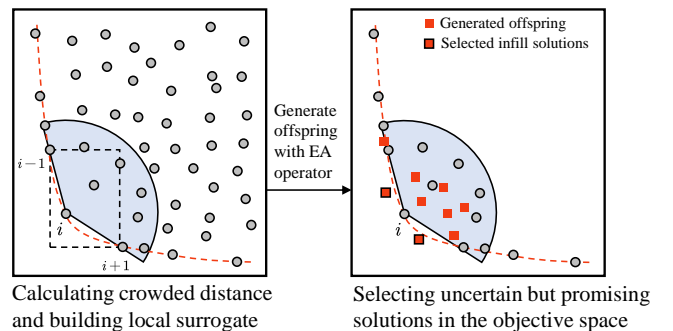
$i-1$

$i$

$i+1$

Generate offspring with EA operator

Generated offspring

Selected infill solutions

$i$

Calculating crowded distance and building local surrogate

Selecting uncertain but promising solutions in the objective space